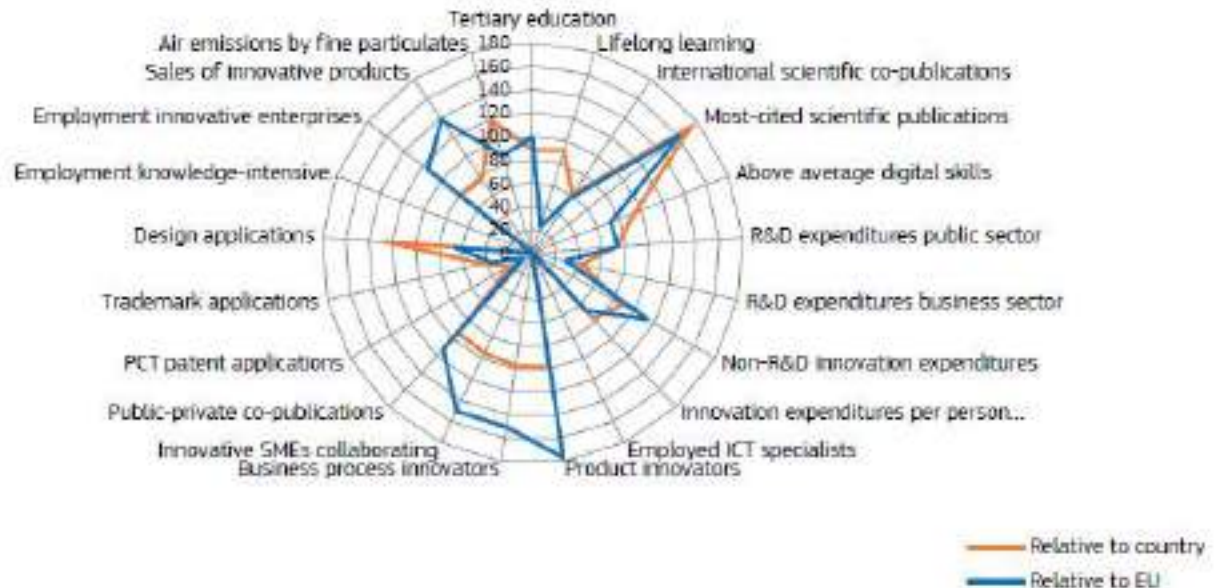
Tertiary education
180
160
140
120
100
80
60
40
20
0
Lifelong learning
International scientific co-publications
Most-cited scientific publications
Above average digital skills
R&D expenditures public sector
R&D expenditures business sector
Non-R&D innovation expenditures
Innovation expenditures per person...
Employed ICT specialists
Product innovators
Business process innovators
Innovative SMEs collaborating
Public-private co-publications
PCT patent applications
Trademark applications
Design applications
Employment knowledge-intensive
Employment innovative enterprises
Sales of innovative products
Air emissions by fine particulates

Relative to country
Relative to EU